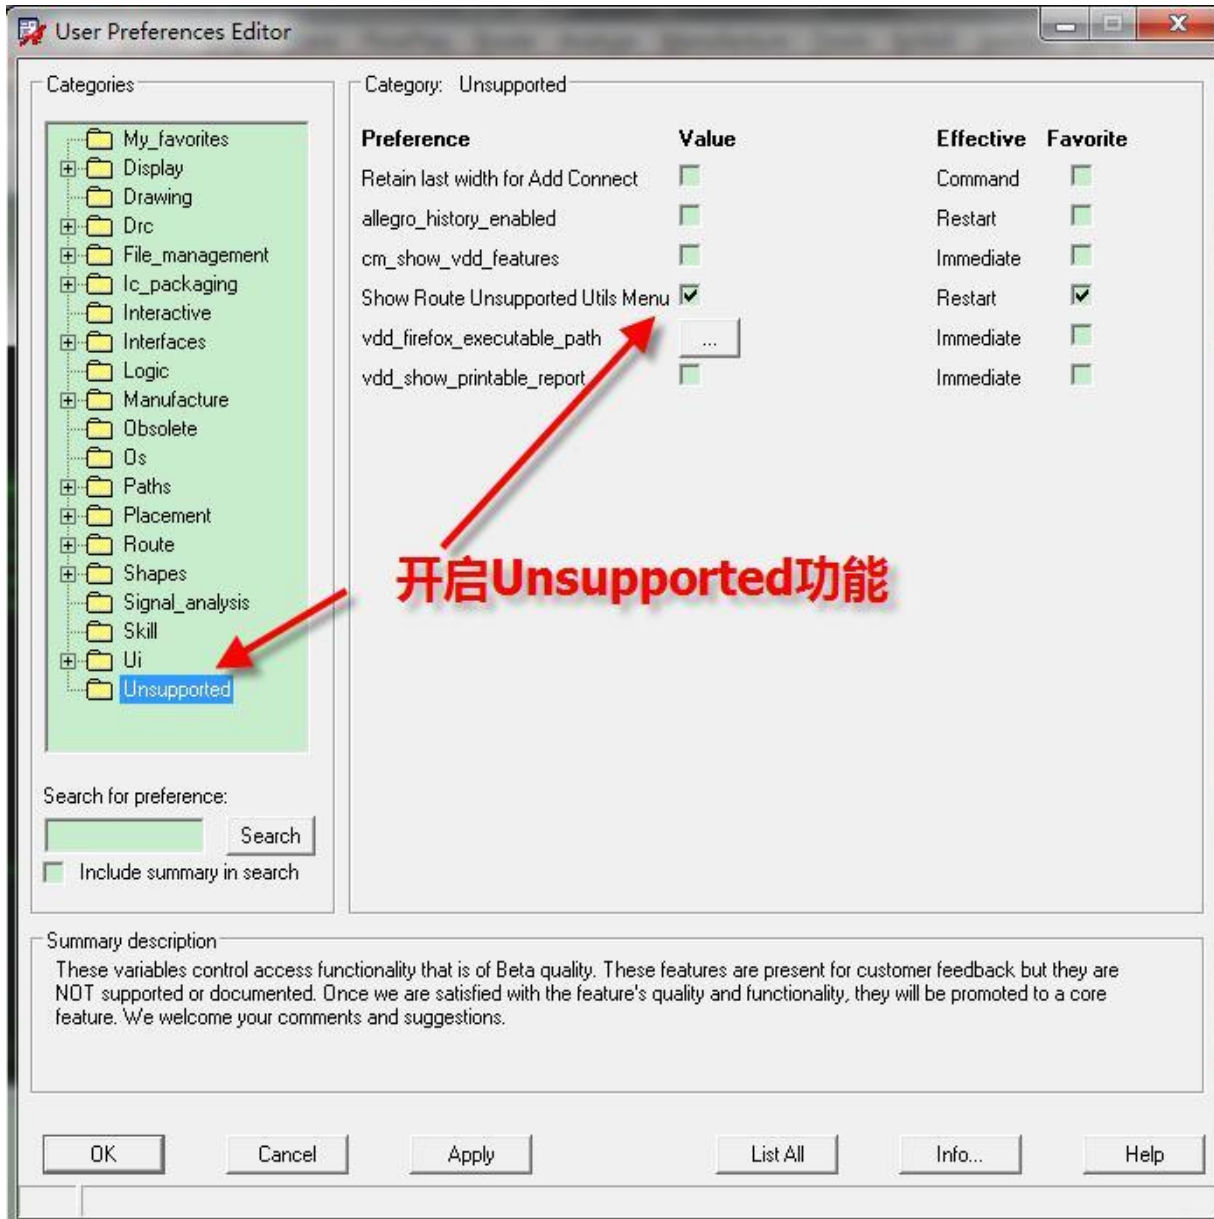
User Preferences Editor

Categories

My_favorites
Display
Drawing
Drc
File_management
Ic_packaging
Interactive
Interfaces
Logic
Manufacture
Obsolete
Os
Paths
Placement
Route
Shapes
Signal_analysis
Skill
Ui
Unsupported

Search for preference:
Search
Include summary in search

Category: Unsupported

| Preference | Value | Effective | Favorite |
|---|---|---|---|
| Retain last width for Add Connect | | Command | |
| allegro_history_enabled | | Restart | |
| cm_show_vdd_features | | Immediate | |
| Show Route Unsupported Utils Menu | ☑ | Restart | ☑ |
| vdd_firefox_executable_path | ... | Immediate | |
| vdd_show_printable_report | | Immediate | |

开启Unsupported功能

Summary description
These variables control access functionality that is of Beta quality. These features are present for customer feedback but they are NOT supported or documented. Once we are satisfied with the feature's quality and functionality, they will be promoted to a core feature. We welcome your comments and suggestions.

OK Cancel Apply List All Info... Help